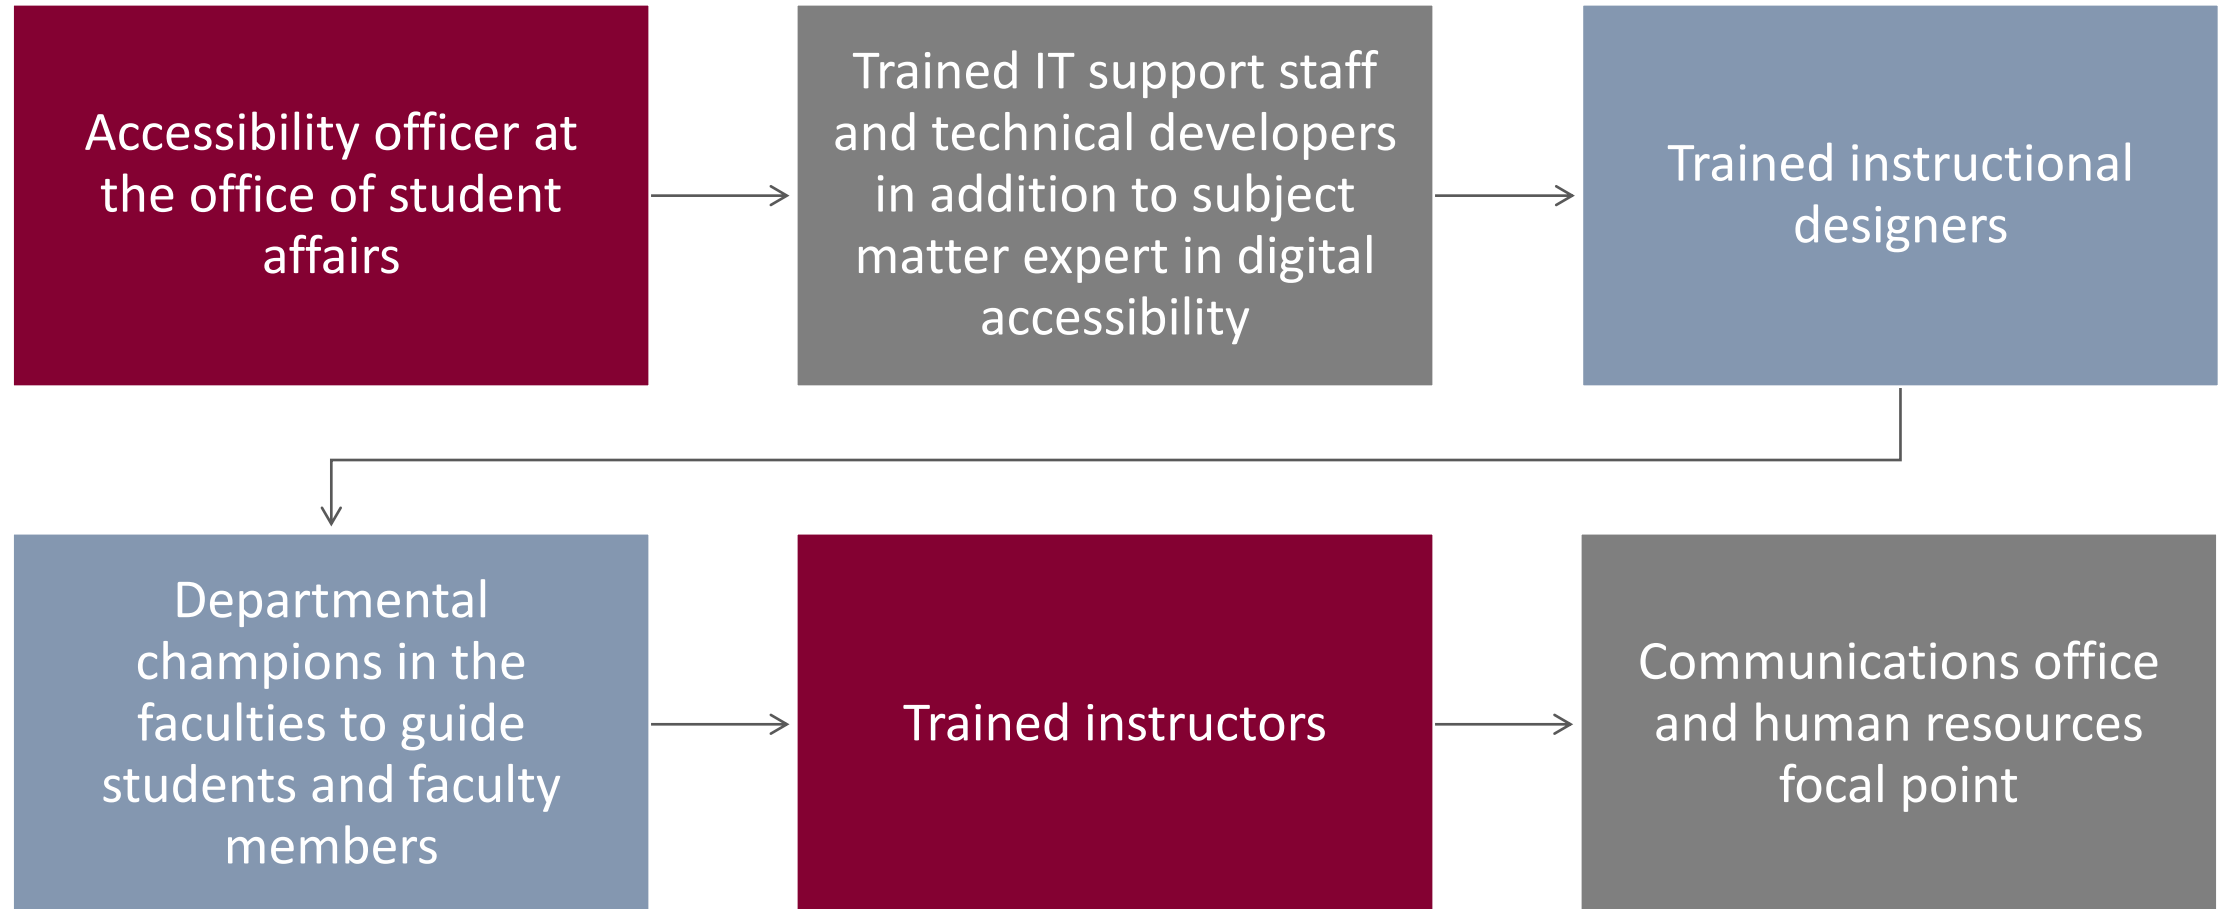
Accessibility officer at the office of student affairs

Trained IT support staff and technical developers in addition to subject matter expert in digital accessibility

Trained instructional designers

Departmental champions in the faculties to guide students and faculty members

Trained instructors

Communications office and human resources focal point